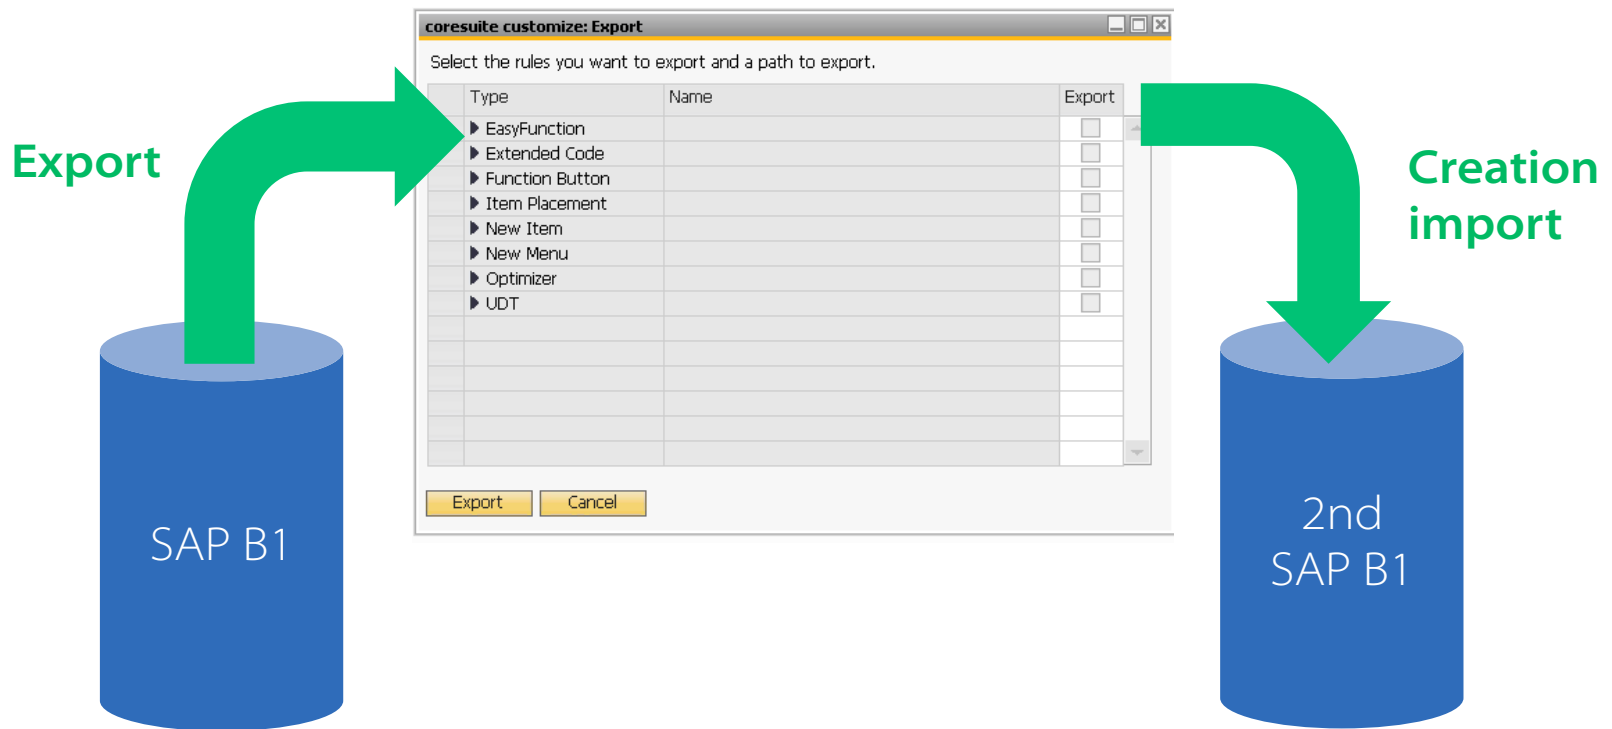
Export

SAP B1

coresuite customize: Export

Select the rules you want to export and a path to export.

| Type | Name | Export |
|---|---|---|
| EasyFunction | | |
| Extended Code | | |
| Function Button | | |
| Item Placement | | |
| New Item | | |
| New Menu | | |
| Optimizer | | |
| UDT | | |

Export Cancel

Creation import

2nd SAP B1